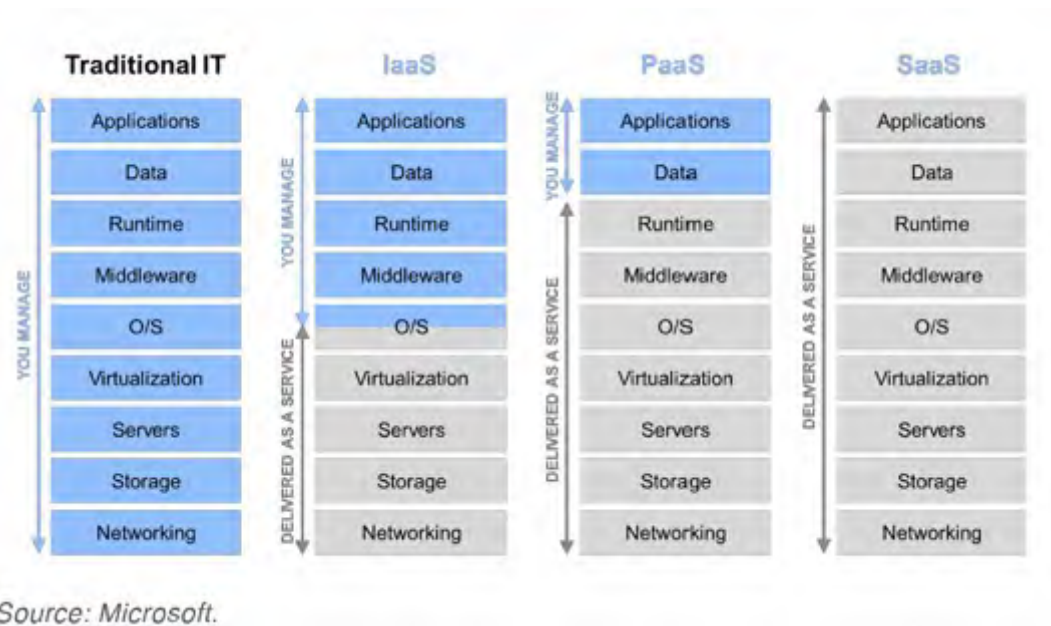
Traditional IT

YOU MANAGE

Applications

Data

Runtime

Middleware

O/S

Virtualization

Servers

Storage

Networking

IaaS

YOU MANAGE

DELIVERED AS A SERVICE

Applications

Data

Runtime

Middleware

O/S

Virtualization

Servers

Storage

Networking

PaaS

YOU MANAGE

DELIVERED AS A SERVICE

Applications

Data

Runtime

Middleware

O/S

Virtualization

Servers

Storage

Networking

SaaS

DELIVERED AS A SERVICE

Applications

Data

Runtime

Middleware

O/S

Virtualization

Servers

Storage

Networking

Source: Microsoft.